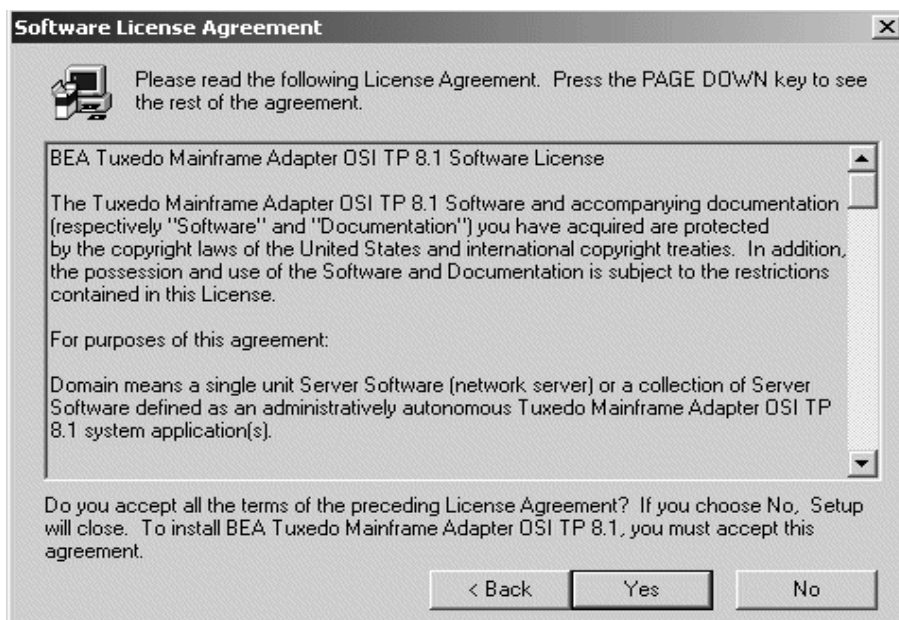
Software License Agreement

×

Please read the following License Agreement. Press the PAGE DOWN key to see the rest of the agreement.

BEA Tuxedo Mainframe Adapter OSI TP 8.1 Software License

The Tuxedo Mainframe Adapter OSI TP 8.1 Software and accompanying documentation (respectively "Software" and "Documentation") you have acquired are protected by the copyright laws of the United States and international copyright treaties. In addition, the possession and use of the Software and Documentation is subject to the restrictions contained in this License.

For purposes of this agreement:

Domain means a single unit Server Software (network server) or a collection of Server Software defined as an administratively autonomous Tuxedo Mainframe Adapter OSI TP 8.1 system application(s).

Do you accept all the terms of the preceding License Agreement? If you choose No, Setup will close. To install BEA Tuxedo Mainframe Adapter OSI TP 8.1, you must accept this agreement.

< Back

Yes

No